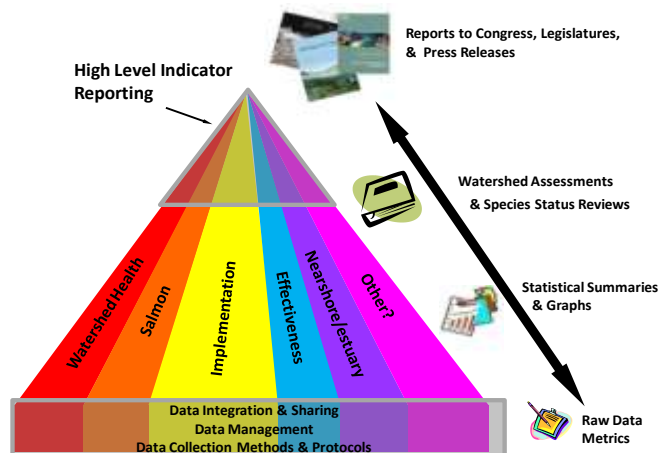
Reports to Congress, Legislatures, & Press Releases

High Level Indicator Reporting

Watershed Assessments & Species Status Reviews

Statistical Summaries & Graphs

Watershed Health

Salmon

Implementation

Effectiveness

Nearshore/estuary

Other?

Data Integration & Sharing
Data Management
Data Collection Methods & Protocols

Raw Data Metrics